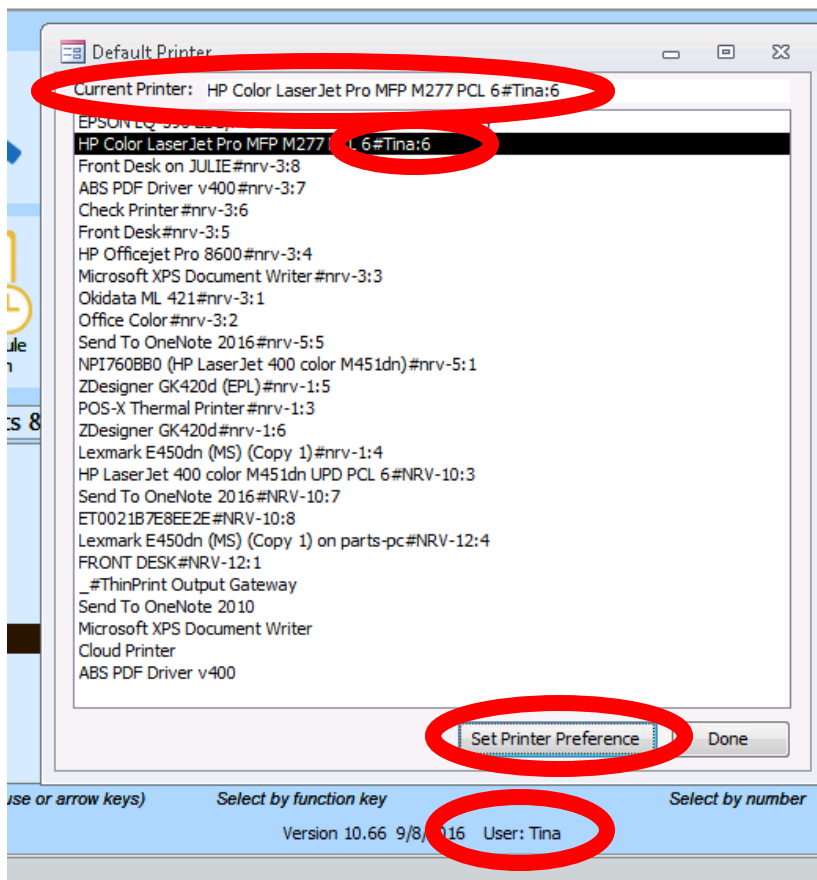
Default Printer

Current Printer: HP Color LaserJet Pro MFP M277 PCL 6#Tina:6

EPSON LQ-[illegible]
HP Color LaserJet Pro MFP M277 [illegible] 6#Tina:6
Front Desk on JULIE#nrv-3:8
ABS PDF Driver v400#nrv-3:7
Check Printer#nrv-3:6
Front Desk#nrv-3:5
HP Officejet Pro 8600#nrv-3:4
Microsoft XPS Document Writer#nrv-3:3
Okidata ML 421#nrv-3:1
Office Color#nrv-3:2
Send To OneNote 2016#nrv-5:5
NPI760BB0 (HP LaserJet 400 color M451dn)#nrv-5:1
ZDesigner GK420d (EPL)#nrv-1:5
POS-X Thermal Printer#nrv-1:3
ZDesigner GK420d#nrv-1:6
Lexmark E450dn (MS) (Copy 1)#nrv-1:4
HP LaserJet 400 color M451dn UPD PCL 6#NRV-10:3
Send To OneNote 2016#NRV-10:7
ET0021B7E8EE2E#NRV-10:8
Lexmark E450dn (MS) (Copy 1) on parts-pc#NRV-12:4
FRONT DESK#NRV-12:1
_#ThinPrint Output Gateway
Send To OneNote 2010
Microsoft XPS Document Writer
Cloud Printer
ABS PDF Driver v400

Set Printer Preference
Done

ule
n
ts 8

use or arrow keys)
Select by function key
Select by number

Version 10.66 9/8/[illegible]016 User: Tina